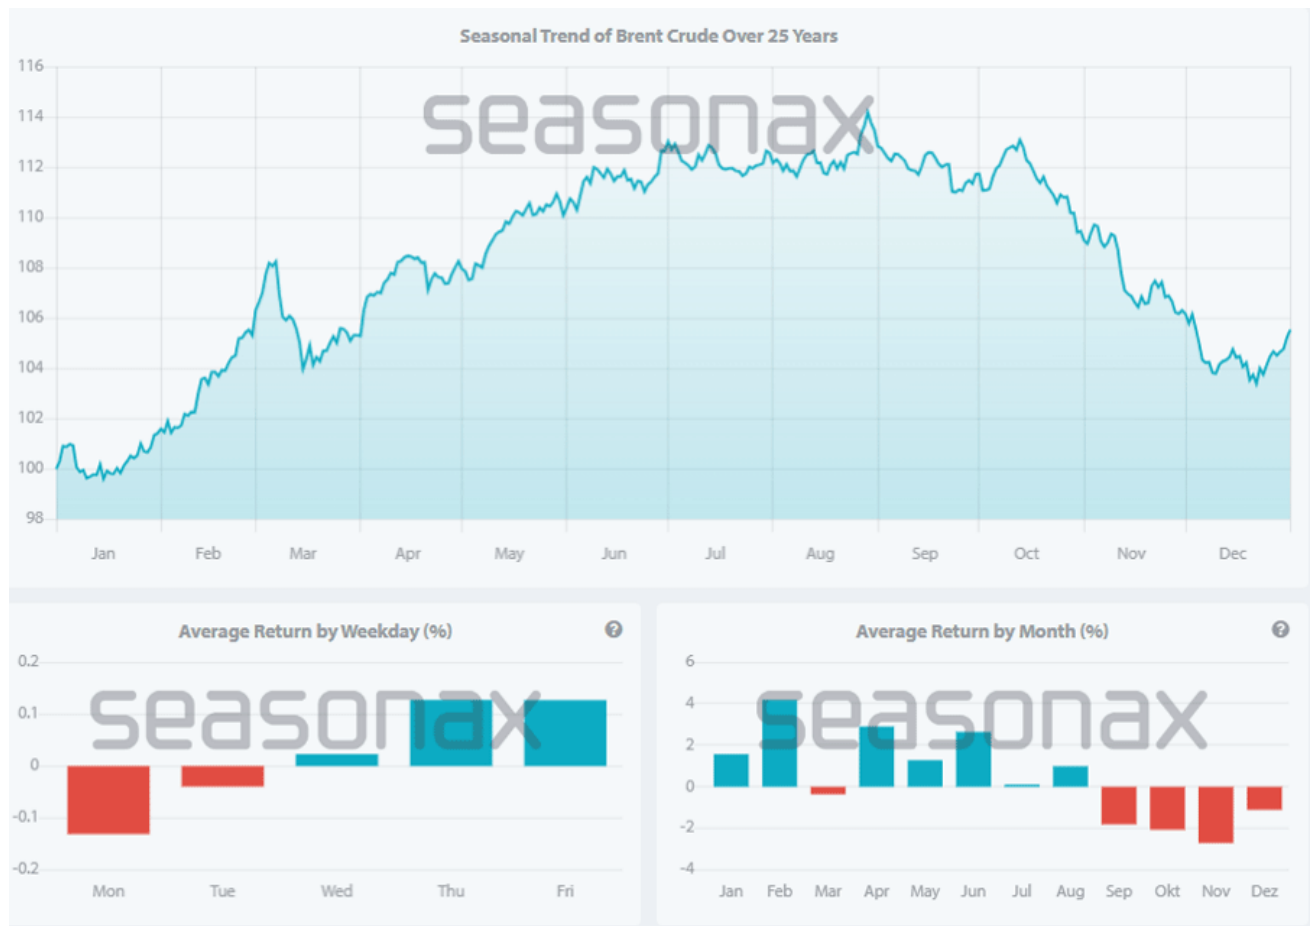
Seasonal Trend of Brent Crude Over 25 Years

seasonax

116
114
112
110
108
106
104
102
100
98

Jan Feb Mar Apr May Jun Jul Aug Sep Oct Nov Dec

Average Return by Weekday (%)

seasonax

0.2
0.1
0
-0.1
-0.2

Mon Tue Wed Thu Fri

Average Return by Month (%)

seasonax

6
4
2
0
-2
-4

Jan Feb Mar Apr May Jun Jul Aug Sep Okt Nov Dez